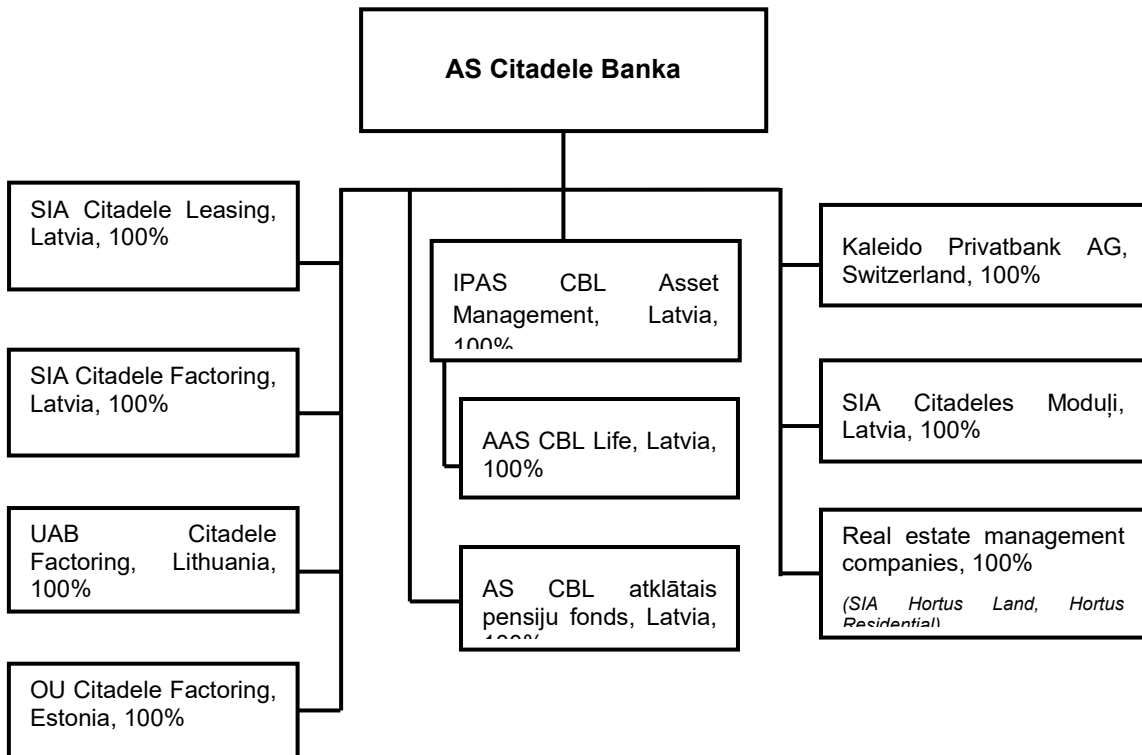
AS Citadele Banka

SIA Citadele Leasing, Latvia, 100%

SIA Citadele Factoring, Latvia, 100%

UAB Citadele Factoring, Lithuania, 100%

OU Citadele Factoring, Estonia, 100%

IPAS CBL Asset Management, Latvia, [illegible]

AAS CBL Life, Latvia, 100%

AS CBL atklātais pensiju fonds, Latvia, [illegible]

Kaleido Privatbank AG, Switzerland, 100%

SIA Citadeles Moduļi, Latvia, 100%

Real estate management companies, 100%

(SIA Hortus Land, Hortus Residential)